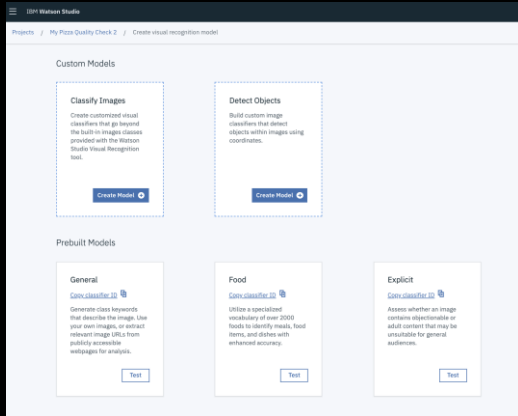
IBM Watson Studio

Projects / My Pizza Quality Check 2 / Create visual recognition model

Custom Models

Classify Images

Create customized visual classifiers that go beyond the built-in images classes provided with the Watson Studio Visual Recognition tool.

Create Model

Detect Objects

Build custom image classifiers that detect objects within images using coordinates.

Create Model

Prebuilt Models

General

Copy classifier ID

Generate class keywords that describe the image. Use your own images, or extract relevant image URLs from publicly accessible webpages for analysis.

Test

Food

Copy classifier ID

Utilize a specialized vocabulary of over 2000 foods to identify meals, food items, and dishes with enhanced accuracy.

Test

Explicit

Copy classifier ID

Assess whether an image contains objectionable or adult content that may be unsuitable for general audiences.

Test